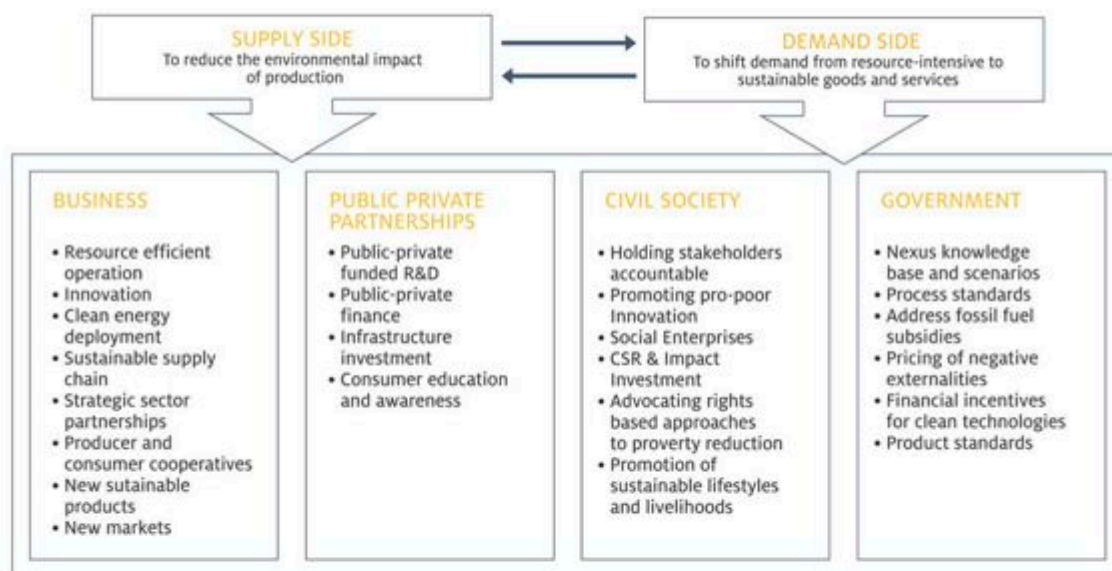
SUPPLY SIDE
To reduce the environmental impact of production

DEMAND SIDE
To shift demand from resource-intensive to sustainable goods and services

BUSINESS
• Resource efficient operation
• Innovation
• Clean energy deployment
• Sustainable supply chain
• Strategic sector partnerships
• Producer and consumer cooperatives
• New sutainable products
• New markets

PUBLIC PRIVATE PARTNERSHIPS
• Public-private funded R&D
• Public-private finance
• Infrastructure investment
• Consumer education and awareness

CIVIL SOCIETY
• Holding stakeholders accountable
• Promoting pro-poor Innovation
• Social Enterprises
• CSR & Impact Investment
• Advocating rights based approaches to proverty reduction
• Promotion of sustainable lifestyles and livelihoods

GOVERNMENT
• Nexus knowledge base and scenarios
• Process standards
• Address fossil fuel subsidies
• Pricing of negative externalities
• Financial incentives for clean technologies
• Product standards